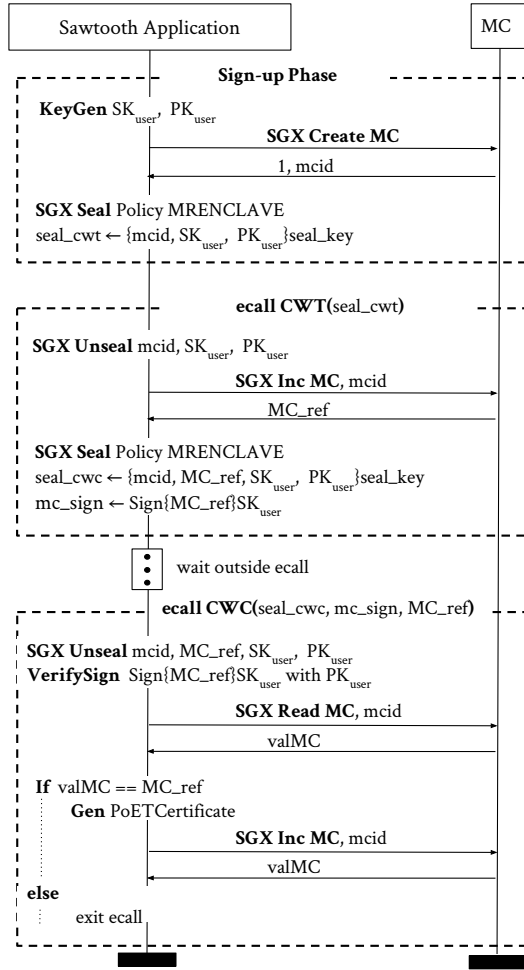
Sawtooth Application

MC

Sign-up Phase

**KeyGen** $SK_{user}$, $PK_{user}$

**SGX Create MC**

1, mcid

**SGX Seal** Policy MRENCLAVE
seal_cwt ← {mcid, $SK_{user}$, $PK_{user}$}seal_key

**ecall CWT(**seal_cwt**)**

**SGX Unseal** mcid, $SK_{user}$, $PK_{user}$

**SGX Inc MC**, mcid

MC_ref

**SGX Seal** Policy MRENCLAVE
seal_cwc ← {mcid, MC_ref, $SK_{user}$, $PK_{user}$}seal_key
mc_sign ← Sign{MC_ref}$SK_{user}$

wait outside ecall

**ecall CWC(**seal_cwc, mc_sign, MC_ref**)**

**SGX Unseal** mcid, MC_ref, $SK_{user}$, $PK_{user}$
**VerifySign** Sign{MC_ref}$SK_{user}$ with $PK_{user}$

**SGX Read MC**, mcid

valMC

**If** valMC == MC_ref
**Gen** PoETCertificate

**SGX Inc MC**, mcid

valMC

**else**
exit ecall